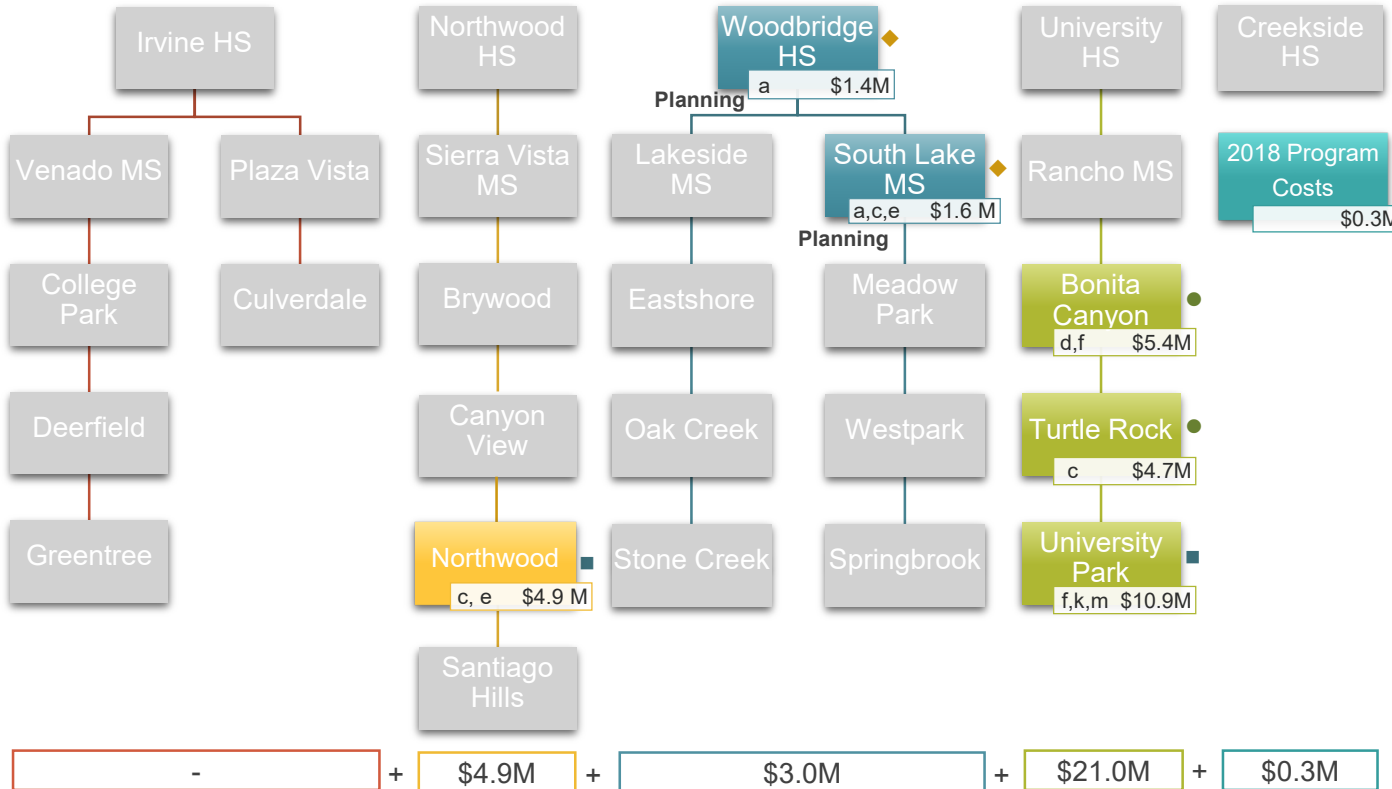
Irvine HS

Venado MS

Plaza Vista

College Park

Culverdale

Deerfield

Greentree

Northwood HS

Sierra Vista MS

Brywood

Canyon View

Northwood
c, e $4.9 M

Santiago Hills

Woodbridge HS
a $1.4M

Planning

Lakeside MS

South Lake MS
a,c,e $1.6 M

Planning

Eastshore

Meadow Park

Oak Creek

Westpark

Stone Creek

Springbrook

University HS

Rancho MS

Bonita Canyon
d,f $5.4M

Turtle Rock
c $4.7M

University Park
f,k,m $10.9M

Creekside HS

2018 Program Costs
$0.3M

- + $4.9M + $3.0M + $21.0M + $0.3M